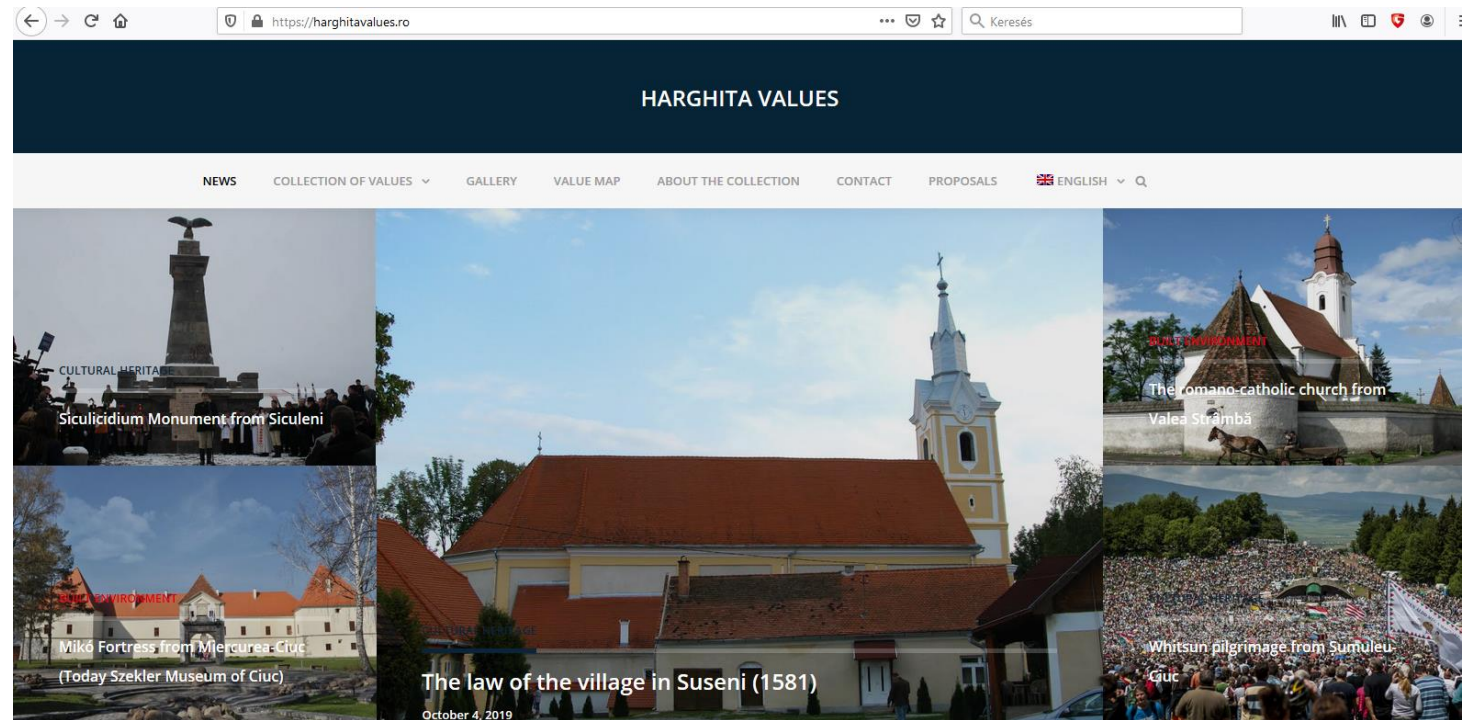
https://harghitavalues.ro

Keresés

HARGHITA VALUES

NEWS COLLECTION OF VALUES GALLERY VALUE MAP ABOUT THE COLLECTION CONTACT PROPOSALS ENGLISH

CULTURAL HERITAGE

Siculicidium Monument from Siculeni

BUILT ENVIRONMENT

Mikó Fortress from Miercurea-Ciuc (Today Szekler Museum of Ciuc)

CULTURAL HERITAGE

The law of the village in Suseni (1581)

October 4, 2019

BUILT ENVIRONMENT

The romano-catholic church from Valea Strâmbă

CULTURAL HERITAGE

Whitsun pilgrimage from Sumuleu-Ciuc